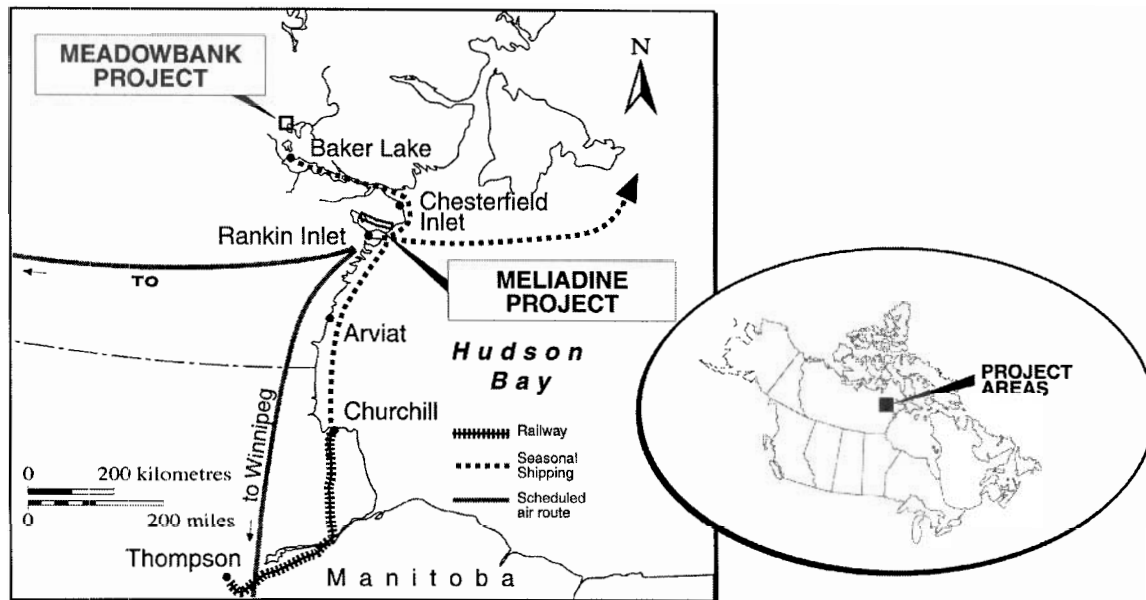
MEADOWBANK PROJECT

N

Baker Lake

Chesterfield Inlet

Rankin Inlet

TO

MELIADINE PROJECT

Arviat

Hudson Bay

to Winnipeg

Churchill

Railway

Seasonal Shipping

Scheduled air route

0 200 kilometres

0 200 miles

Thompson

Manitoba

PROJECT AREAS